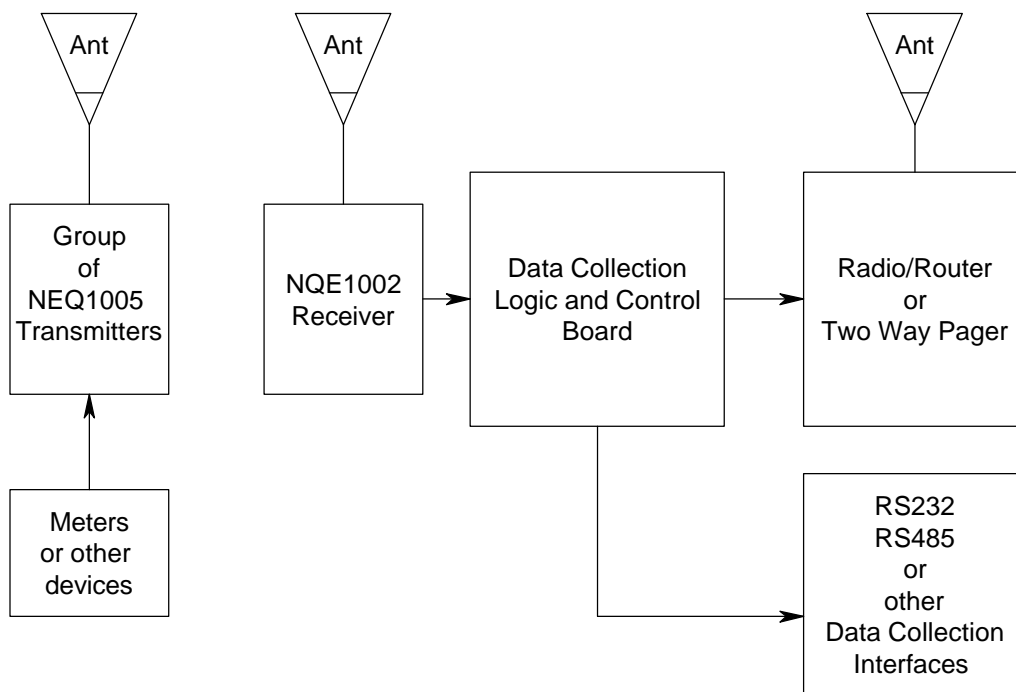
Ant

Ant

Ant

Group of NEQ1005 Transmitters

NQE1002 Receiver

Data Collection Logic and Control Board

Radio/Router or Two Way Pager

Meters or other devices

RS232 RS485 or other Data Collection Interfaces